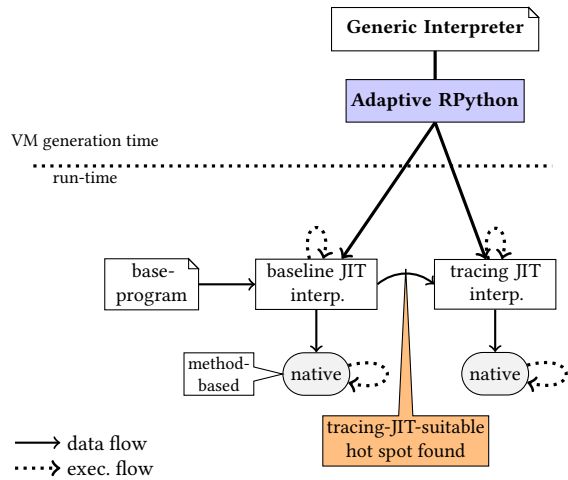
Generic Interpreter

Adaptive RPython

VM generation time

run-time

base-program

baseline JIT interp.

tracing JIT interp.

method-based

native

native

tracing-JIT-suitable hot spot found

data flow

exec. flow